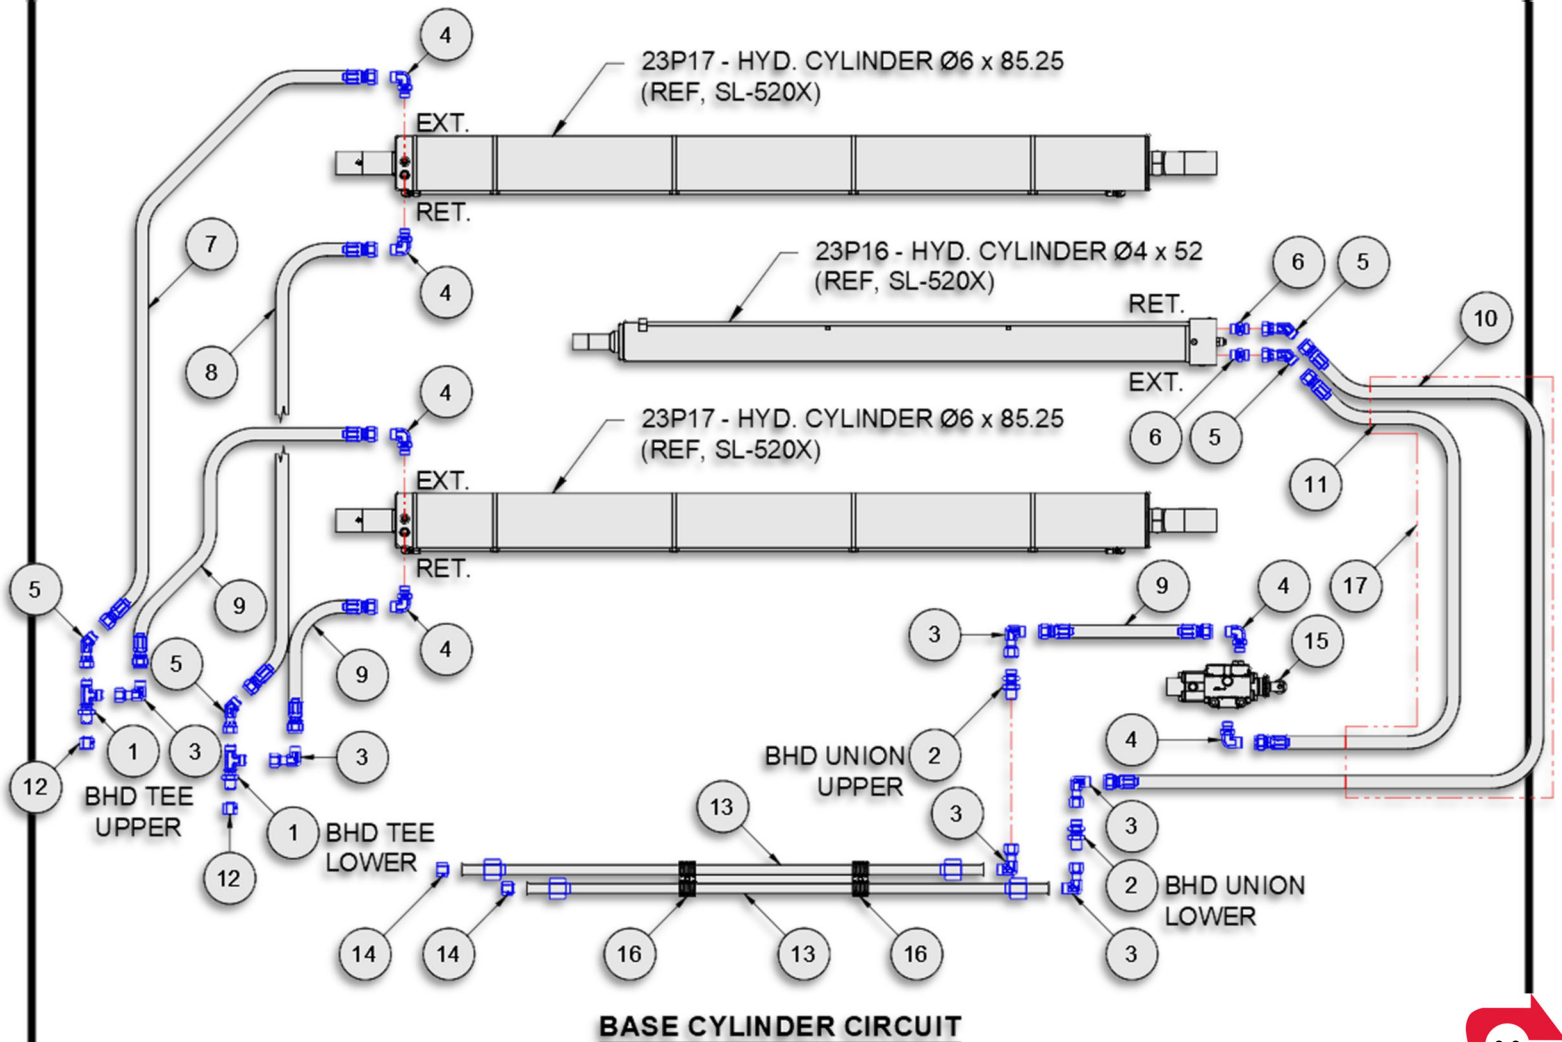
4

23P17 - HYD. CYLINDER Ø6 x 85.25
(REF, SL-520X)

EXT.

RET.

7

4

23P16 - HYD. CYLINDER Ø4 x 52
(REF, SL-520X)

6

5

RET.

10

8

EXT.

4

23P17 - HYD. CYLINDER Ø6 x 85.25
(REF, SL-520X)

6

5

11

EXT.

RET.

5

9

9

4

17

3

15

4

5

9

4

1

3

3

BHD UNION UPPER

2

4

12

BHD TEE UPPER

1

BHD TEE LOWER

13

3

3

12

2

BHD UNION LOWER

14

14

16

13

16

3

BASE CYLINDER CIRCUIT